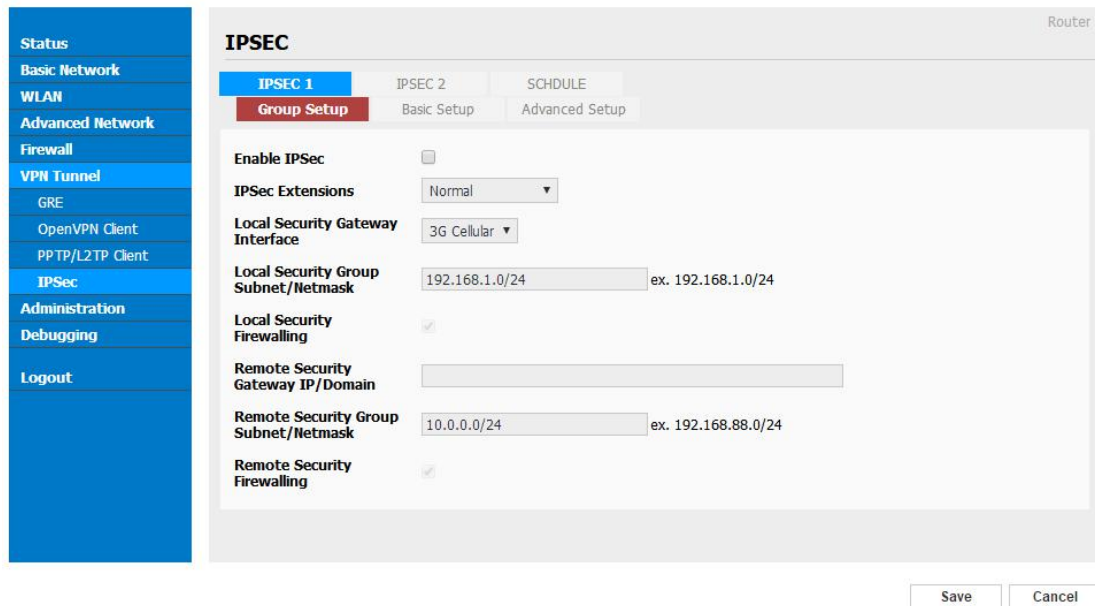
Status
Basic Network
WLAN
Advanced Network
Firewall
VPN Tunnel
GRE
OpenVPN Client
PPTP/L2TP Client
IPSec
Administration
Debugging
Logout

Router

IPSEC

IPSEC 1
IPSEC 2
SCHDULE

Group Setup
Basic Setup
Advanced Setup

Enable IPSec

IPSec Extensions
Normal

Local Security Gateway Interface
3G Cellular

Local Security Group Subnet/Netmask
192.168.1.0/24
ex. 192.168.1.0/24

Local Security Firewalling

Remote Security Gateway IP/Domain

Remote Security Group Subnet/Netmask
10.0.0.0/24
ex. 192.168.88.0/24

Remote Security Firewalling

Save
Cancel